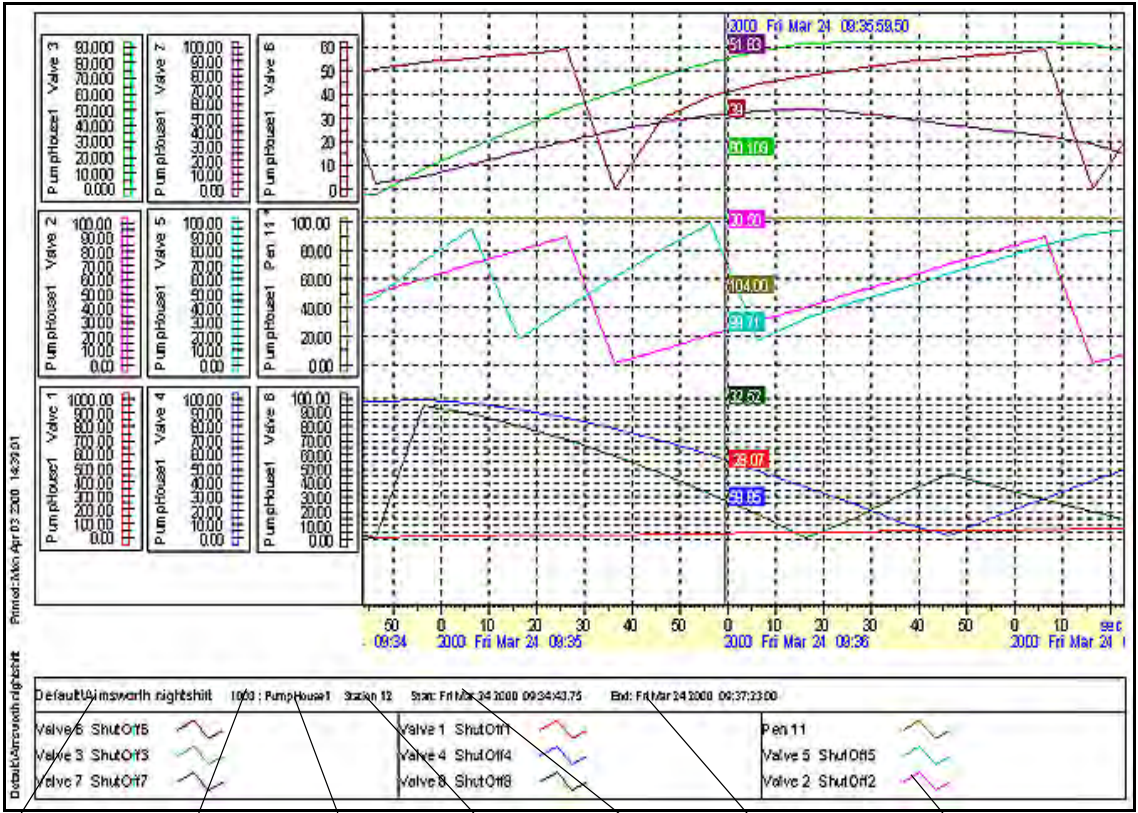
PumpHouse1 Valve 3
90,000
80,000
70,000
60,000
50,000
40,000
30,000
20,000
10,000
0.000

PumpHouse1 Valve 7
100.00
90.00
80.00
70.00
60.00
50.00
40.00
30.00
20.00
10.00
0.00

PumpHouse1 Valve 6
60
50
40
30
20
10
0

PumpHouse1 Valve 2
100.00
90.00
80.00
70.00
60.00
50.00
40.00
30.00
20.00
10.00
0.00

PumpHouse1 Valve 5
100.00
90.00
80.00
70.00
60.00
50.00
40.00
30.00
20.00
10.00
0.00

PumpHouse1 Pen 11
100.00
80.00
60.00
40.00
20.00
0.00

PumpHouse1 Valve 1
1000.00
900.00
800.00
700.00
600.00
500.00
400.00
300.00
200.00
100.00
0.00

PumpHouse1 Valve 4
100.00
90.00
80.00
70.00
60.00
50.00
40.00
30.00
20.00
10.00
0.00

PumpHouse1 Valve 8
100.00
90.00
80.00
70.00
60.00
50.00
40.00
30.00
20.00
10.00
0.00

2000 Fri Mar 24 09:35:58.50
51.83
39
80.109
20.00
104.00
59.71
32.52
39.07
59.65

50 09:34
0 2000 Fri Mar 24 09:35
10
20
30
40
50
0 2000 Fri Mar 24 09:36
10
20
30
40
50
0 2000 Fri Mar 24
10
sec

Printed: Mon Apr 03 2000 14:39:01

Default\Ainsworth nightshift

Default\Ainsworth nightshift 1000 : PumpHouse1 Station 12 Start: Fri Mar 24 2000 09:34:43.75 End: Fri Mar 24 2000 09:37:23.00

Valve 6 ShutOff6
Valve 3 ShutOff3
Valve 7 ShutOff7
Valve 1 ShutOff1
Valve 4 ShutOff4
Valve 8 ShutOff8
Pen 11
Valve 5 ShutOff5
Valve 2 ShutOff2